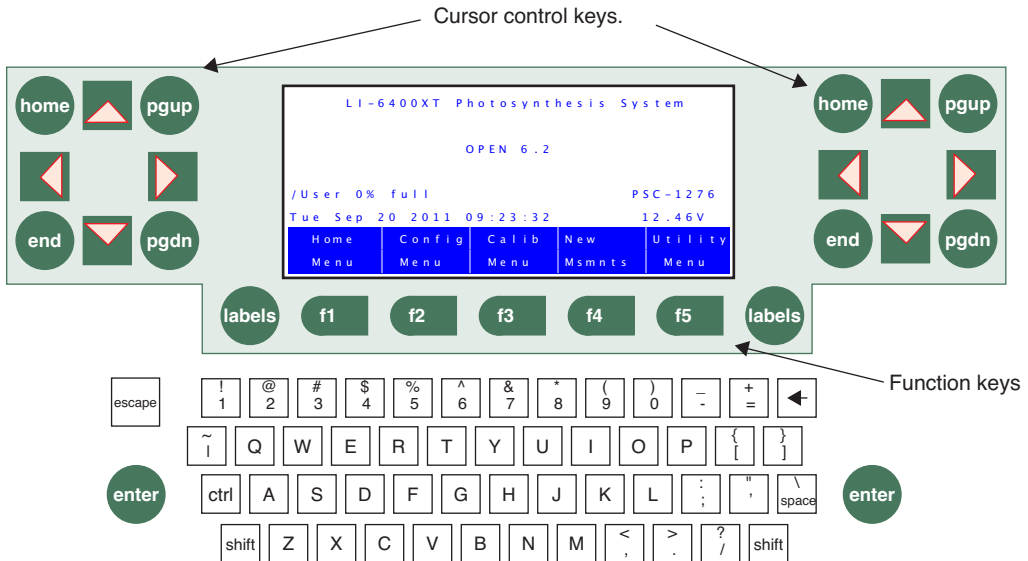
Cursor control keys.

home
pgup
end
pgdn

LI-6400XT Photosynthesis System

OPEN 6.2

/User 0% full PSC-1276
Tue Sep 20 2011 09:23:32 12.46V

| Home Menu | Config Menu | Calib Menu | New Msmnts | Utility Menu |
|---|---|---|---|---|

home
pgup
end
pgdn

labels f1 f2 f3 f4 f5 labels

Function keys

escape ! 1 @ 2 # 3 $ 4 % 5 ^ 6 & 7 * 8 ( 9 ) 0 _ - + =

~ | Q W E R T Y U I O P { [ } ]

enter ctrl A S D F G H J K L : ; " ' \ space enter

shift Z X C V B N M < , > . ? / shift